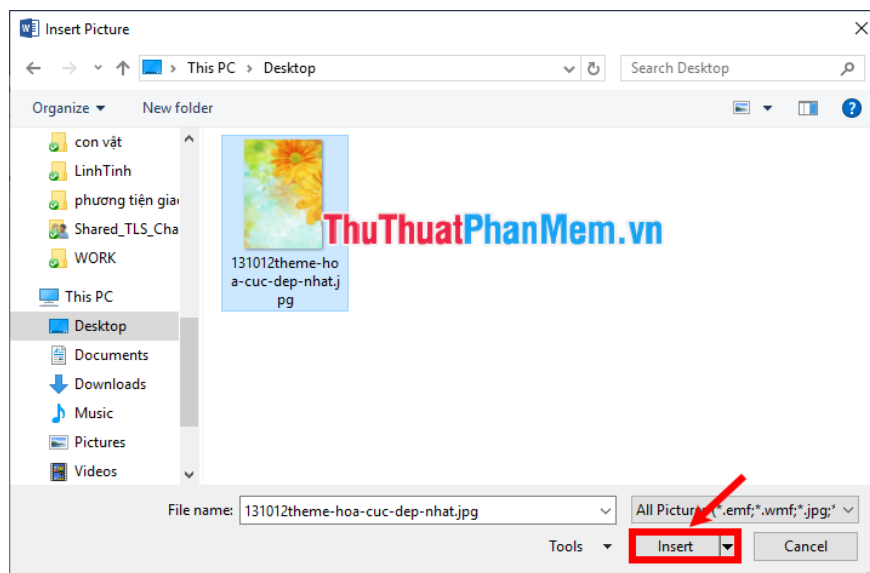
Insert Picture

This PC > Desktop

Search Desktop

Organize ▾ New folder

con vật
LinhTinh
phương tiện giac
Shared_TLS_Cha
WORK
This PC
Desktop
Documents
Downloads
Music
Pictures
Videos

131012theme-hoa-cuc-dep-nhat.jpg

ThuThuatPhanMem.vn

File name: 131012theme-hoa-cuc-dep-nhat.jpg

All Pictur (*.emf;*.wmf;*.jpg;*

Tools ▾

Insert

Cancel